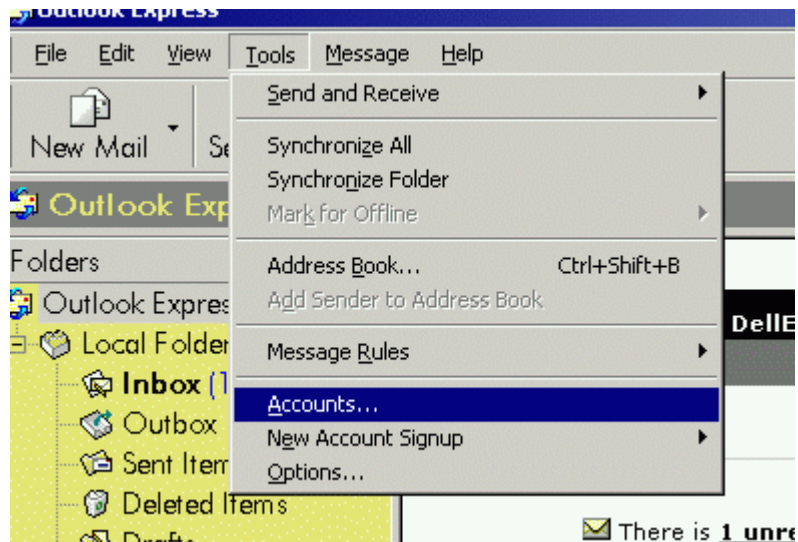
Outlook Express

File Edit View Tools Message Help

New Mail Se

Send and Receive
Synchronize All
Synchronize Folder
Mark for Offline
Address Book... Ctrl+Shift+B
Add Sender to Address Book
Message Rules
Accounts...
New Account Signup
Options...

Outlook Exp

Folders
Outlook Expres
Local Folder
Inbox (1
Outbox
Sent Item
Deleted Items
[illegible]

DellE

There is 1 unre